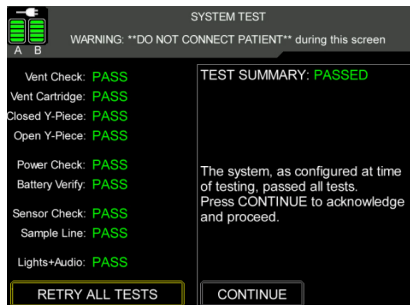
A B

SYSTEM TEST

WARNING: **DO NOT CONNECT PATIENT** during this screen

Vent Check: PASS
Vent Cartridge: PASS
Closed Y-Piece: PASS
Open Y-Piece: PASS

Power Check: PASS
Battery Verify: PASS

Sensor Check: PASS
Sample Line: PASS

Lights+Audio: PASS

TEST SUMMARY: PASSED

The system, as configured at time of testing, passed all tests. Press CONTINUE to acknowledge and proceed.

RETRY ALL TESTS

CONTINUE